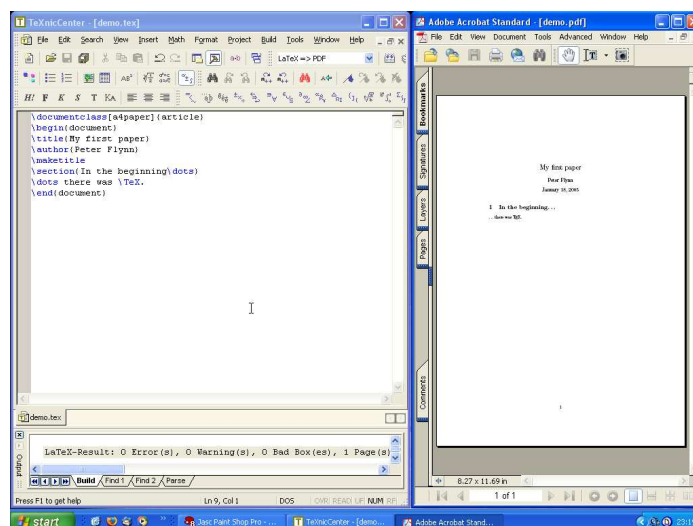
TeXnicCenter - [demo.tex]

File Edit Search View Insert Math Format Project Build Tools Window Help

LaTeX => PDF

H! F K S T KA

\documentclass[a4paper]{article}
\begin{document}
\title{My first paper}
\author{Peter Flynn}
\maketitle
\section{In the beginning\dots}
\dots there was \TeX.
\end{document}

demo.tex

LaTeX-Result: 0 Error(s), 0 Warning(s), 0 Bad Box(es), 1 Page(s)

Build Find 1 Find 2 Parse

Output

Press F1 to get help Ln 9, Col 1 DOS OVR READ UF NUM RE

Adobe Acrobat Standard - [demo.pdf]

File Edit View Document Tools Advanced Window Help

Bookmarks Signatures Layers Pages Comments

My first paper

Peter Flynn

January 18, 2005

1 In the beginning...

...there was TeX.

1

8.27 x 11.69 in

1 of 1

start Jasc Paint Shop Pro - ... TeXnicCenter - [demo... Adobe Acrobat Stand... 23:1